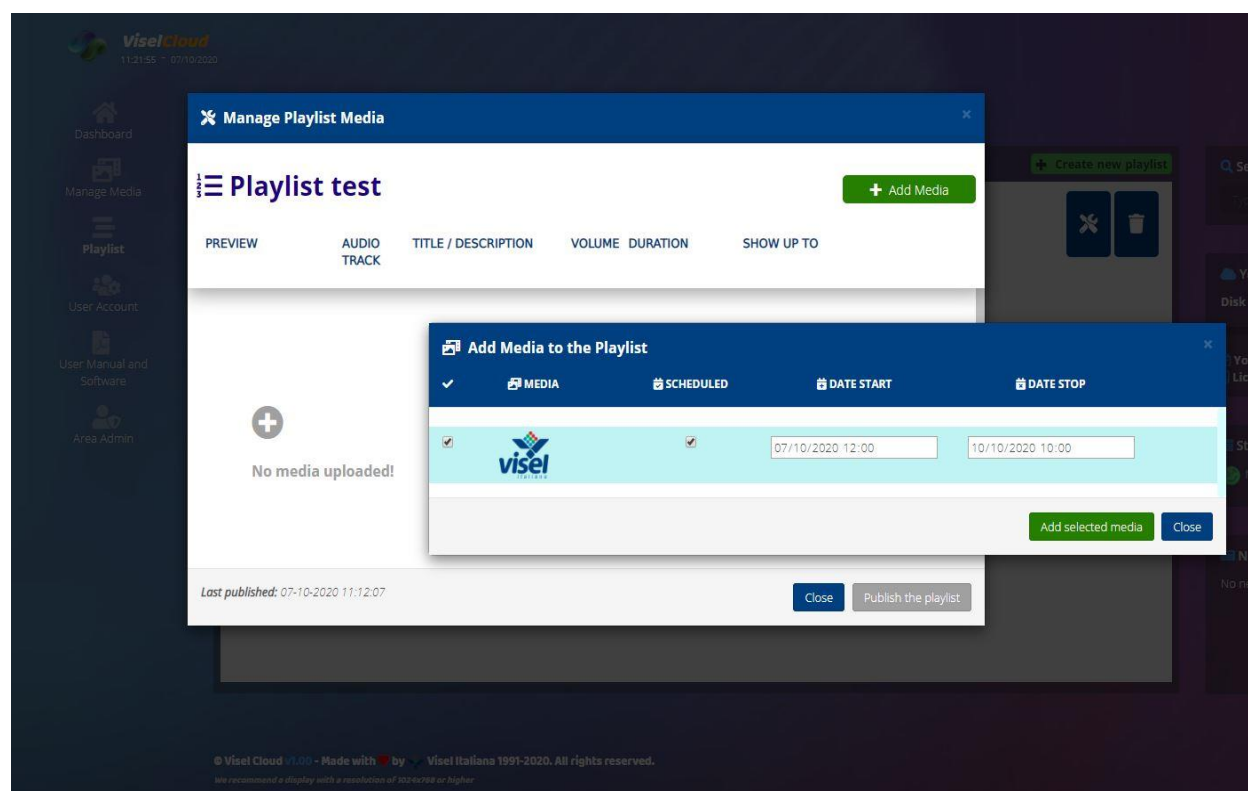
ViselCloud
11:21:55 - 07/10/2020

Dashboard
Manage Media
Playlist
User Account
User Manual and Software
Area Admin

Manage Playlist Media
×

Playlist test

Add Media

| PREVIEW | AUDIO TRACK | TITLE / DESCRIPTION | VOLUME | DURATION | SHOW UP TO |
|---|---|---|---|---|---|

No media uploaded!

Last published: 07-10-2020 11:12:07

Close
Publish the playlist

Create new playlist

Add Media to the Playlist
×

| ✔ | MEDIA | SCHEDULED | DATE START | DATE STOP |
|---|---|---|---|---|
| ✔ | visel italiana | ✔ | 07/10/2020 12:00 | 10/10/2020 10:00 |

Add selected media
Close

Disk
No n

© Visel Cloud v1.00 - Made with ♥ by Visel Italiana 1991-2020. All rights reserved.
We recommend a display with a resolution of 1024x768 or higher